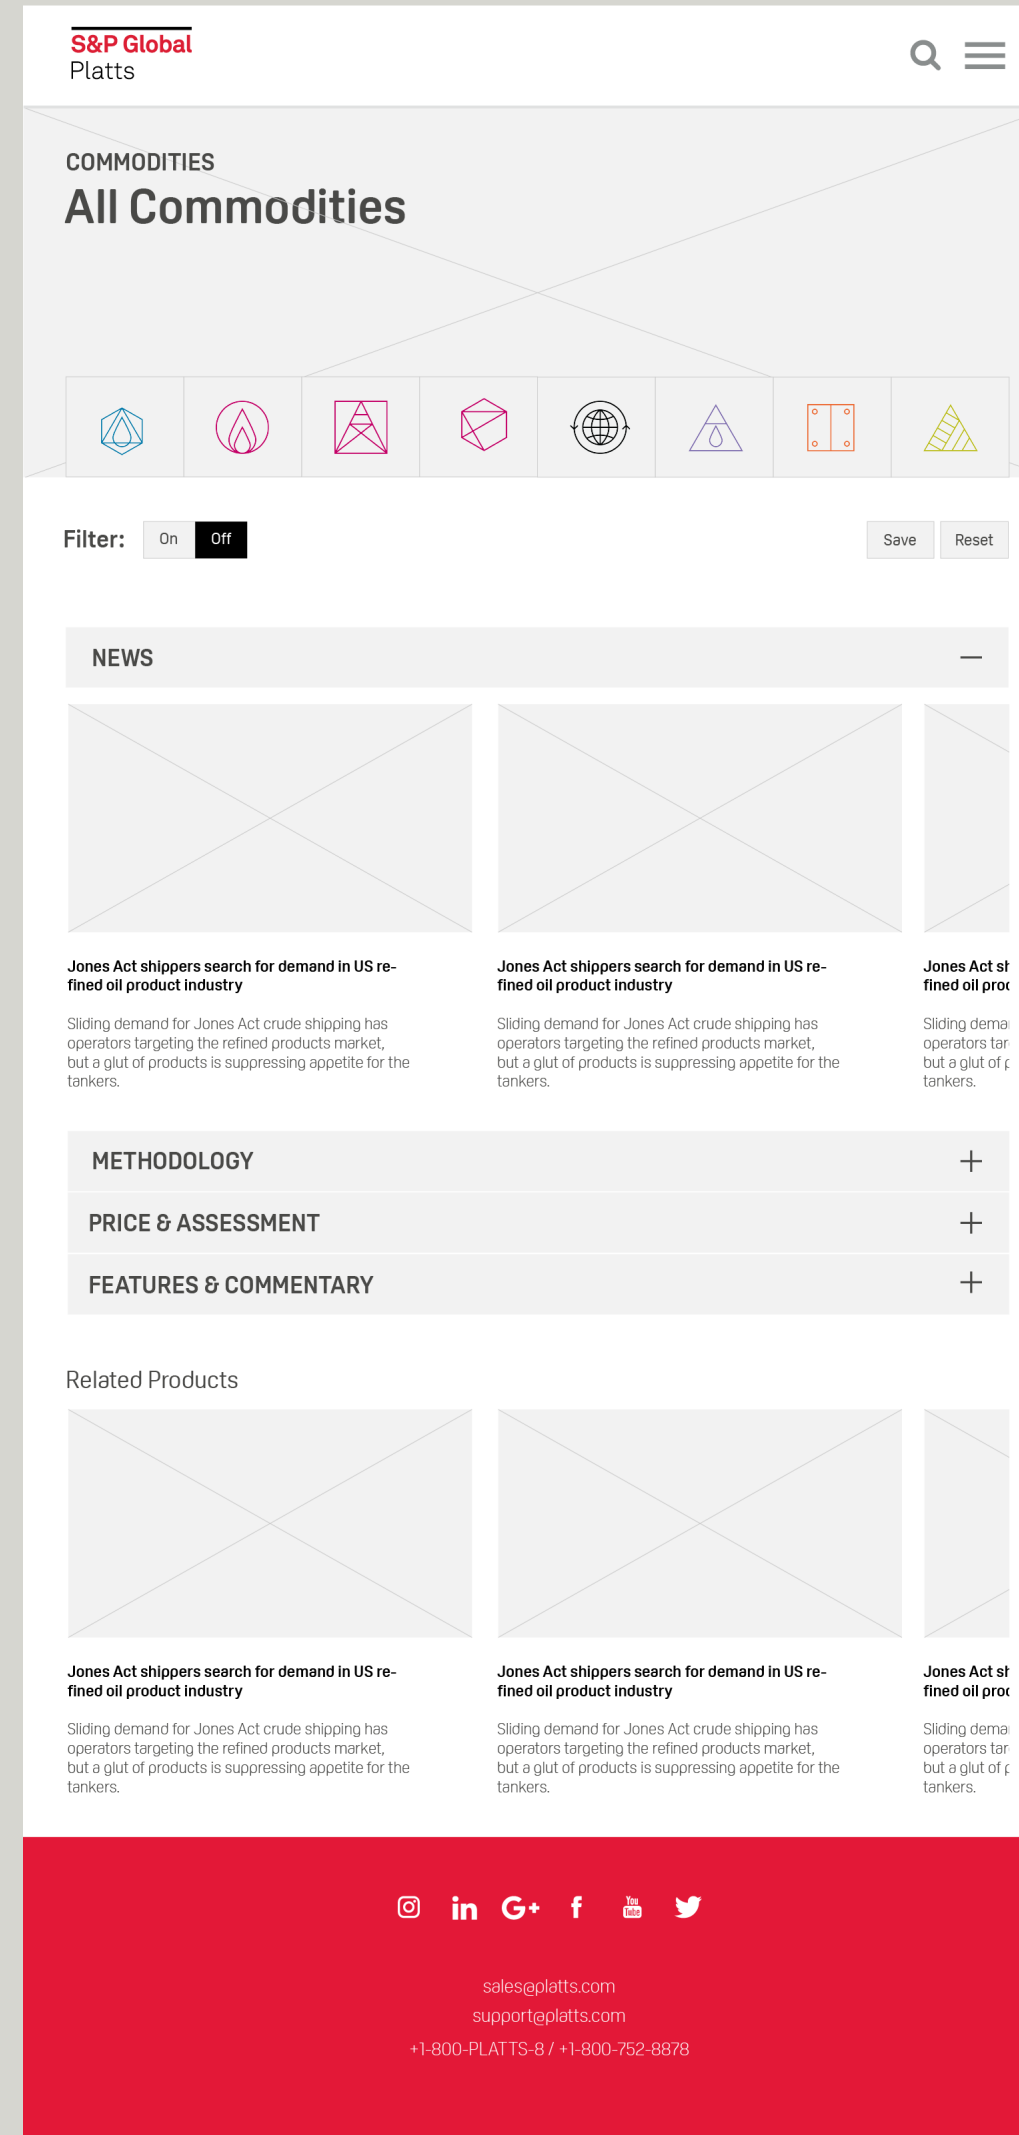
S&P Global
Platts

COMMODITIES
All Commodities

Filter: On Off

Save Reset

NEWS —

Jones Act shippers search for demand in US refined oil product industry

Sliding demand for Jones Act crude shipping has operators targeting the refined products market, but a glut of products is suppressing appetite for the tankers.

Jones Act shippers search for demand in US refined oil product industry

Sliding demand for Jones Act crude shipping has operators targeting the refined products market, but a glut of products is suppressing appetite for the tankers.

Jones Act sh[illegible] fined oil proc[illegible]

Sliding dema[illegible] operators tar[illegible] but a glut of p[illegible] tankers.

METHODOLOGY +

PRICE & ASSESSMENT +

FEATURES & COMMENTARY +

Related Products

Jones Act shippers search for demand in US refined oil product industry

Sliding demand for Jones Act crude shipping has operators targeting the refined products market, but a glut of products is suppressing appetite for the tankers.

Jones Act shippers search for demand in US refined oil product industry

Sliding demand for Jones Act crude shipping has operators targeting the refined products market, but a glut of products is suppressing appetite for the tankers.

Jones Act sh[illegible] fined oil proc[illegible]

Sliding dema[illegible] operators tar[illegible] but a glut of p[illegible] tankers.

You Tube

sales@platts.com
support@platts.com
+1-800-PLATTS-8 / +1-800-752-8878